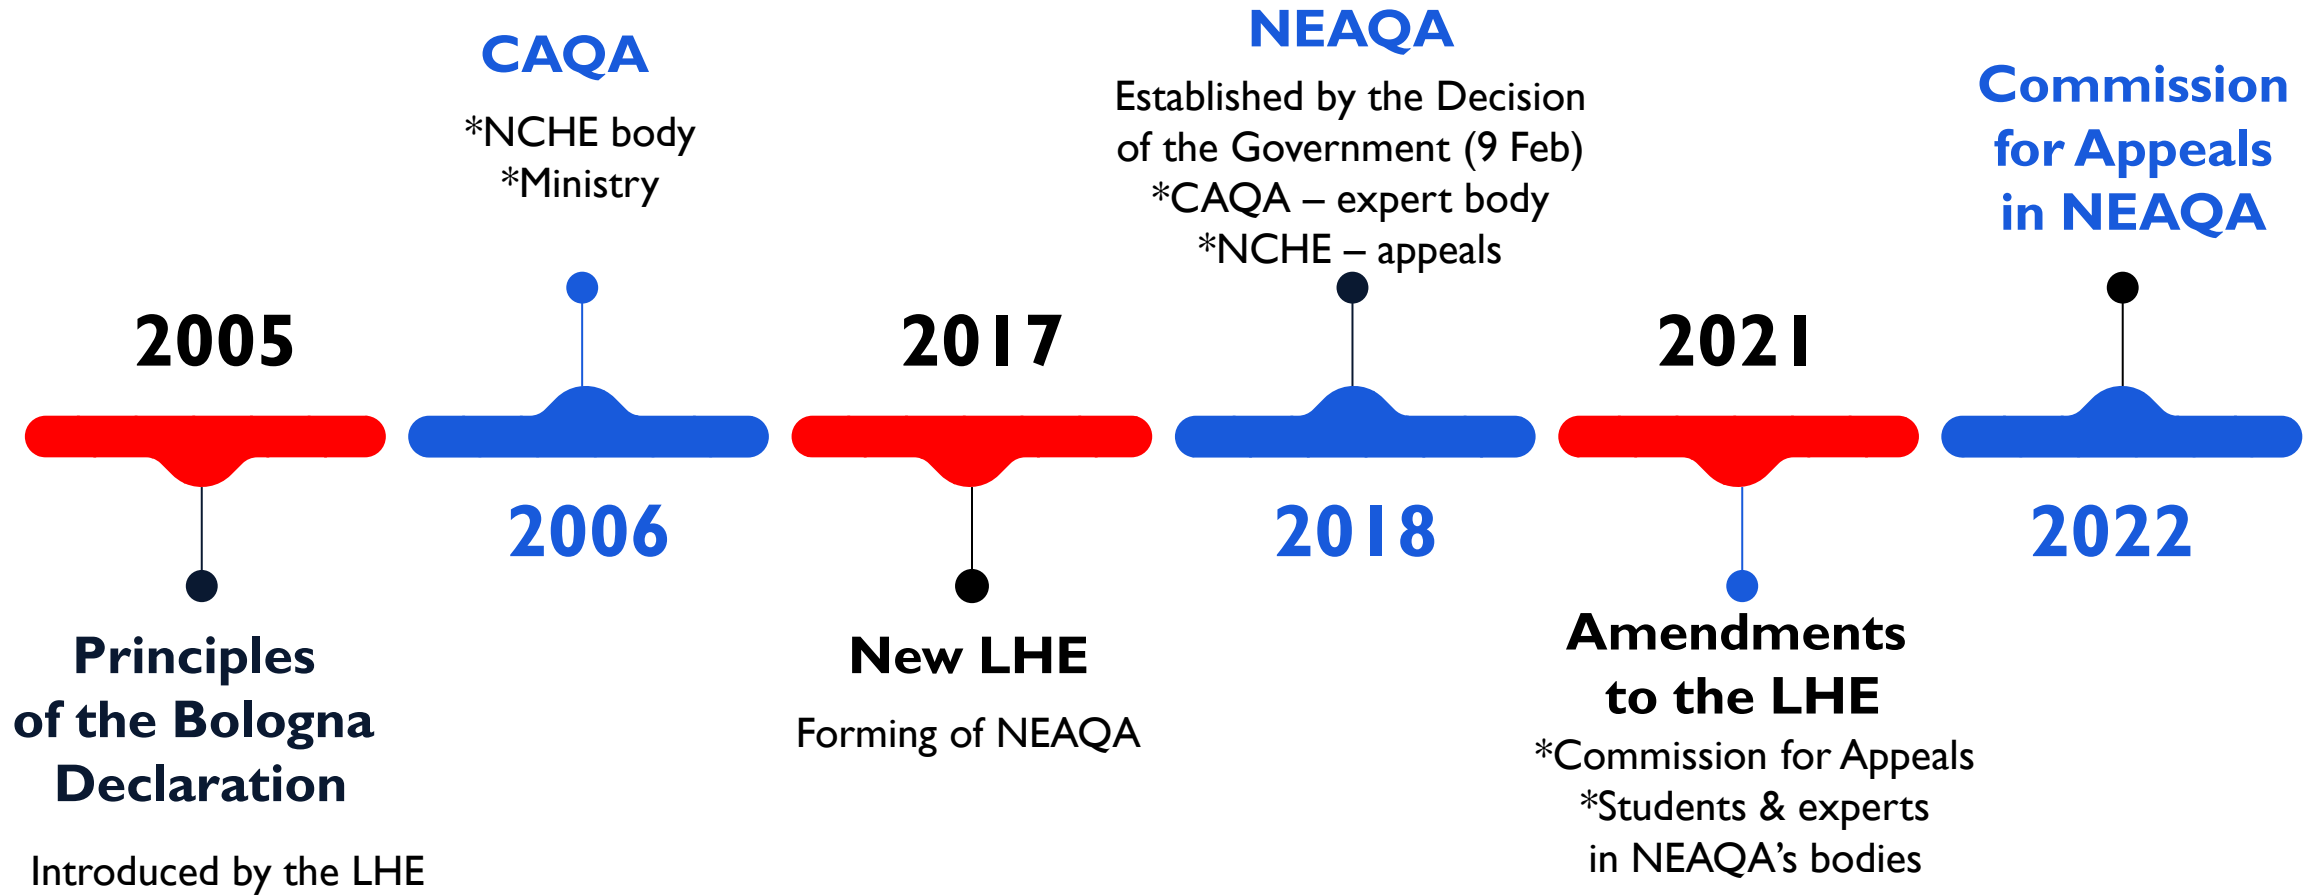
2005

Principles of the Bologna Declaration

Introduced by the LHE

CAQA

*NCHE body
*Ministry

2006

2017

New LHE

Forming of NEAQA

NEAQA

Established by the Decision of the Government (9 Feb)
*CAQA – expert body
*NCHE – appeals

2018

2021

Amendments to the LHE

*Commission for Appeals
*Students & experts in NEAQA's bodies

Commission for Appeals in NEAQA

2022